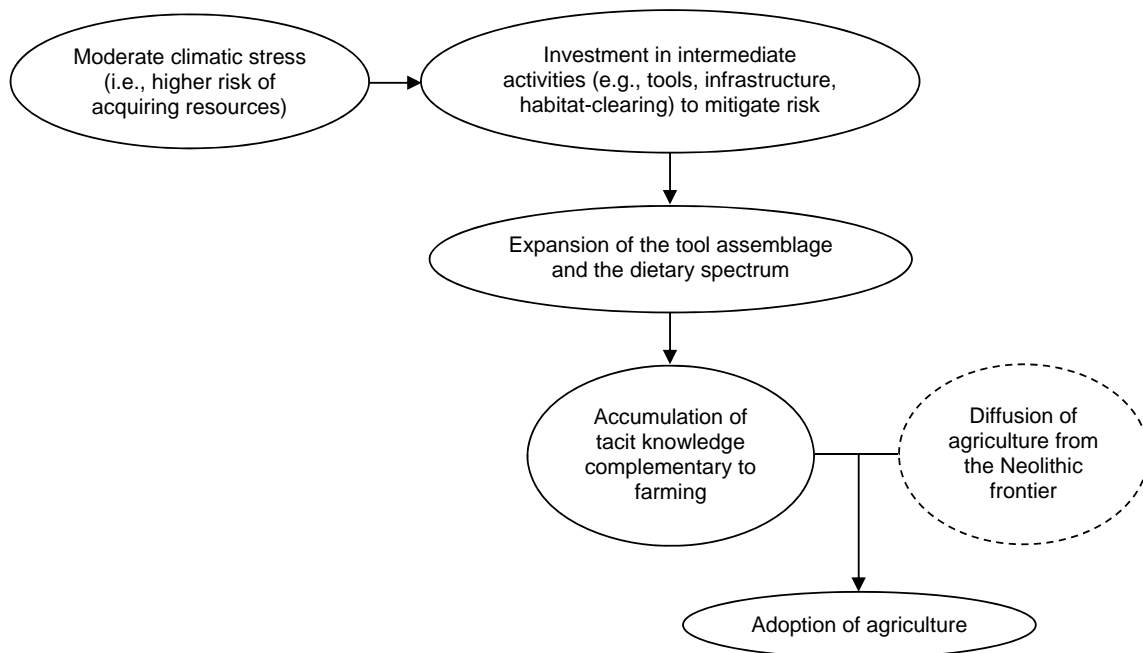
Moderate climatic stress (i.e., higher risk of acquiring resources)

Investment in intermediate activities (e.g., tools, infrastructure, habitat-clearing) to mitigate risk

Expansion of the tool assemblage and the dietary spectrum

Accumulation of tacit knowledge complementary to farming

Diffusion of agriculture from the Neolithic frontier

Adoption of agriculture